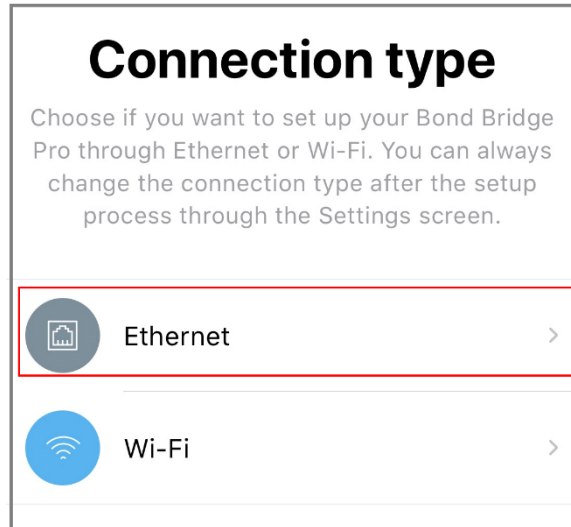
Connection type

Choose if you want to set up your Bond Bridge Pro through Ethernet or Wi-Fi. You can always change the connection type after the setup process through the Settings screen.

Ethernet

Wi-Fi